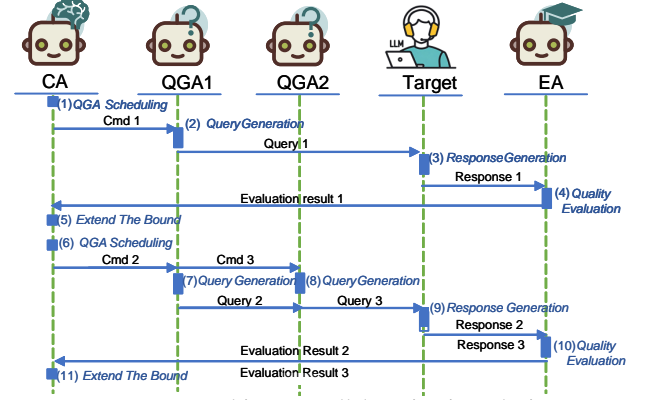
CA
QGA1
QGA2
LLM
Target
EA

(1) QGA Scheduling
Cmd 1
(2) QueryGeneration
Query 1
(3) ResponseGeneration
Response 1
(4) Quality Evaluation
Evaluation result 1
(5) Extend The Bound
(6) QGA Scheduling
Cmd 2
Cmd 3
(7) Query Generation
(8) QueryGeneration
Query 2
Query 3
(9) Response Generation
Response 2
Response 3
(10) Quality Evaluation
Evaluation Result 2
(11) Extend The Bound
Evaluation Result 3